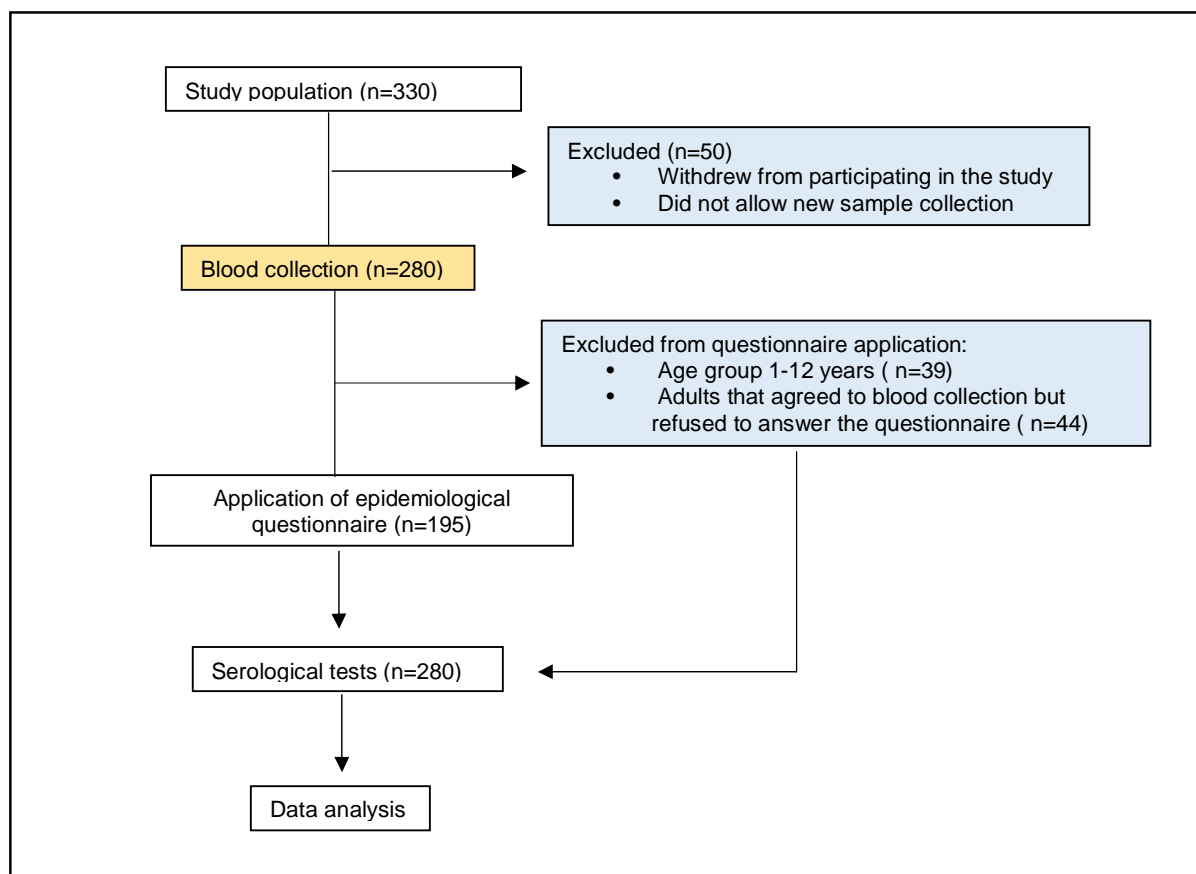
Study population (n=330)

Excluded (n=50)
- Withdrew from participating in the study
- Did not allow new sample collection

Blood collection (n=280)

Excluded from questionnaire application:
- Age group 1-12 years ( n=39)
- Adults that agreed to blood collection but refused to answer the questionnaire ( n=44)

Application of epidemiological questionnaire (n=195)

Serological tests (n=280)

Data analysis